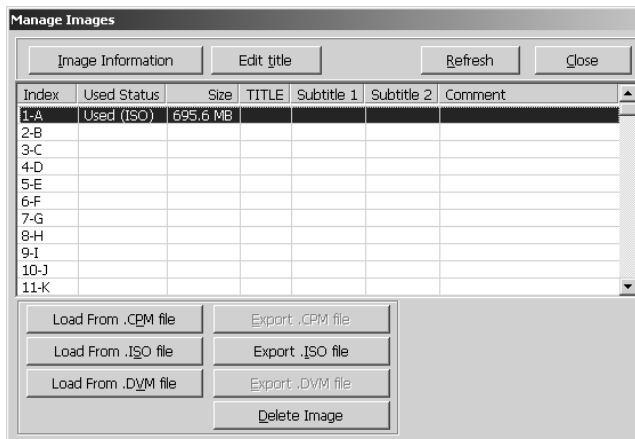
Manage Images

Image Information
Edit title
Refresh
Close

| Index | Used Status | Size | TITLE | Subtitle 1 | Subtitle 2 | Comment |
|---|---|---|---|---|---|---|
| 1-A | Used (ISO) | 695.6 MB | | | | |
| 2-B | | | | | | |
| 3-C | | | | | | |
| 4-D | | | | | | |
| 5-E | | | | | | |
| 6-F | | | | | | |
| 7-G | | | | | | |
| 8-H | | | | | | |
| 9-I | | | | | | |
| 10-J | | | | | | |
| 11-K | | | | | | |

Load From .CPM file
Export .CPM file
Load From .ISO file
Export .ISO file
Load From .DVM file
Export .DVM file
Delete Image